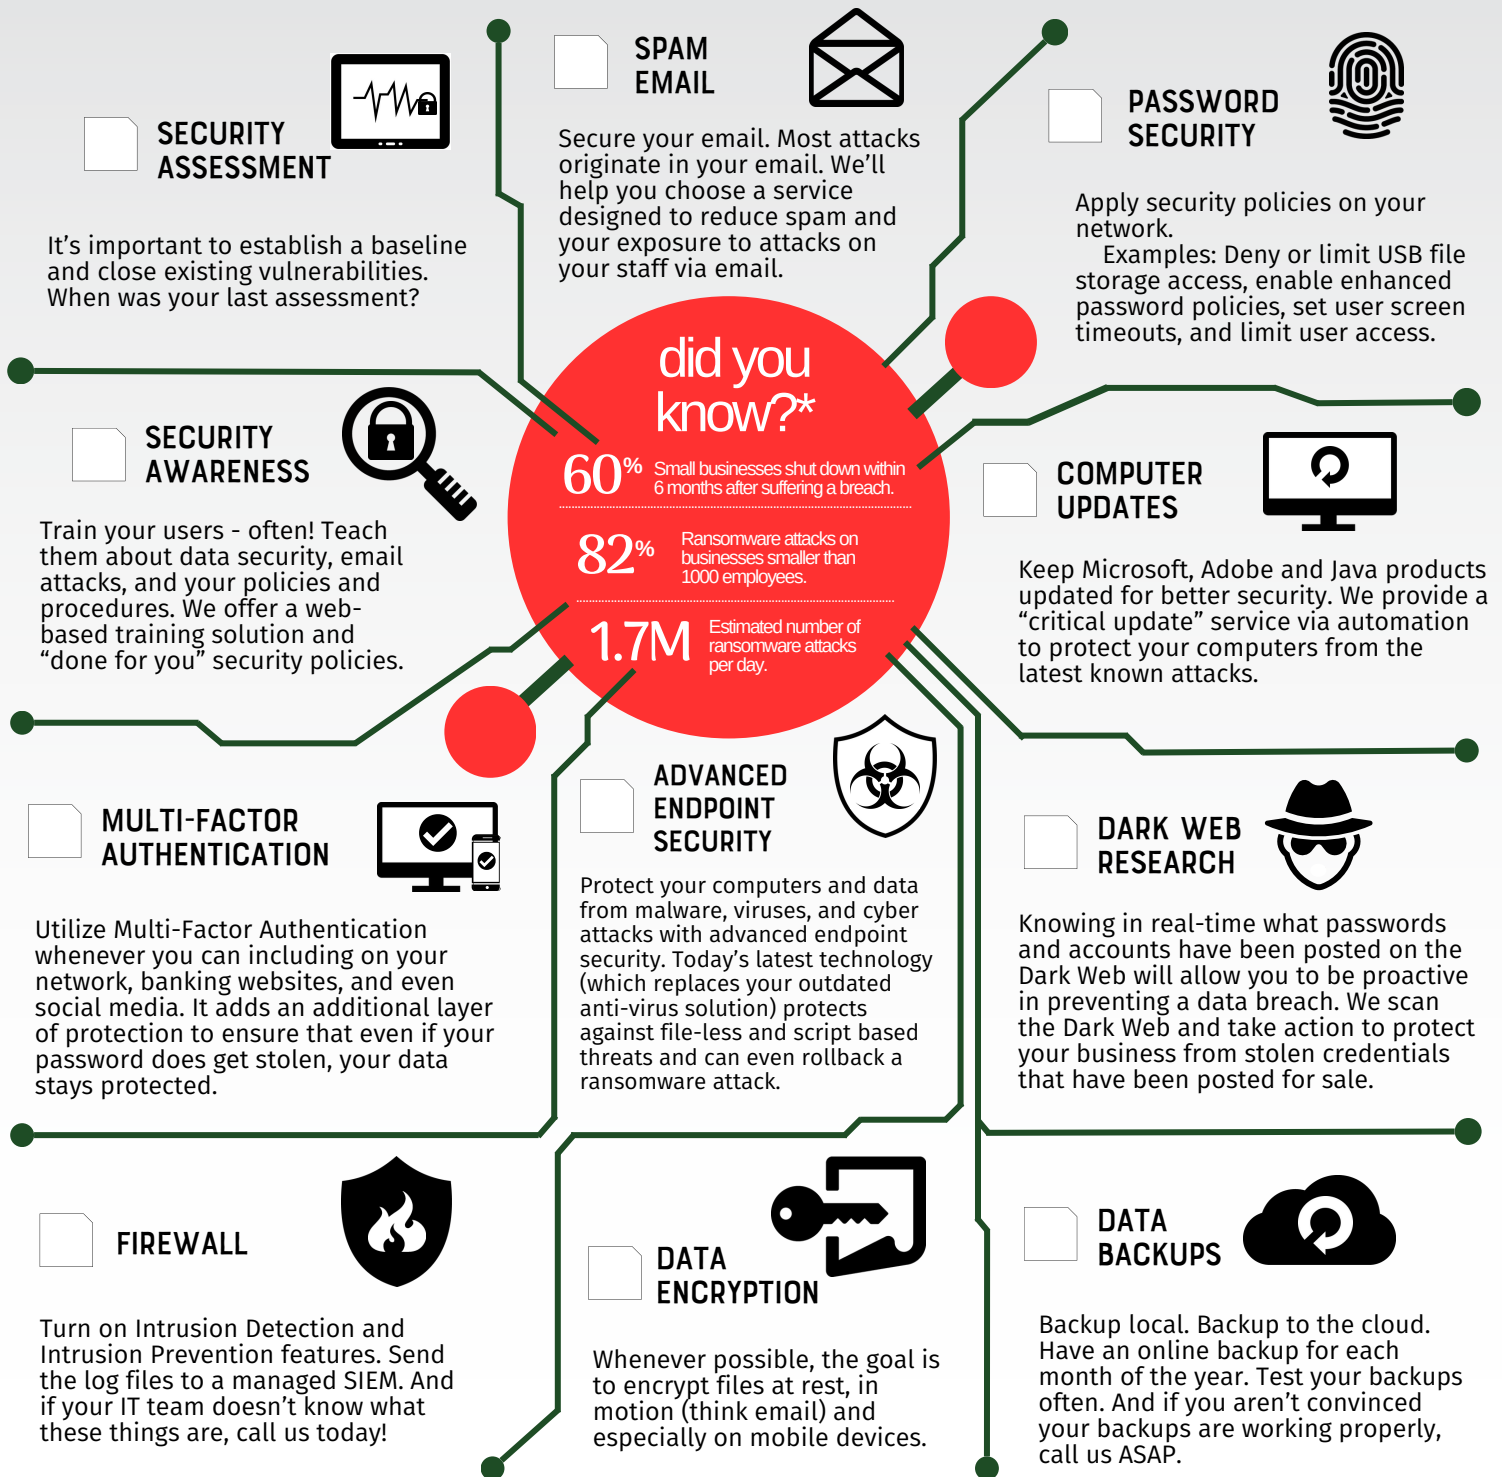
SECURITY ASSESSMENT

It's important to establish a baseline and close existing vulnerabilities. When was your last assessment?

SPAM EMAIL

Secure your email. Most attacks originate in your email. We'll help you choose a service designed to reduce spam and your exposure to attacks on your staff via email.

PASSWORD SECURITY

Apply security policies on your network.
Examples: Deny or limit USB file storage access, enable enhanced password policies, set user screen timeouts, and limit user access.

did you know?*

60% Small businesses shut down within 6 months after suffering a breach.

82% Ransomware attacks on businesses smaller than 1000 employees.

1.7M Estimated number of ransomware attacks per day.

SECURITY AWARENESS

Train your users - often! Teach them about data security, email attacks, and your policies and procedures. We offer a web-based training solution and "done for you" security policies.

COMPUTER UPDATES

Keep Microsoft, Adobe and Java products updated for better security. We provide a "critical update" service via automation to protect your computers from the latest known attacks.

MULTI-FACTOR AUTHENTICATION

Utilize Multi-Factor Authentication whenever you can including on your network, banking websites, and even social media. It adds an additional layer of protection to ensure that even if your password does get stolen, your data stays protected.

ADVANCED ENDPOINT SECURITY

Protect your computers and data from malware, viruses, and cyber attacks with advanced endpoint security. Today's latest technology (which replaces your outdated anti-virus solution) protects against file-less and script based threats and can even rollback a ransomware attack.

DARK WEB RESEARCH

Knowing in real-time what passwords and accounts have been posted on the Dark Web will allow you to be proactive in preventing a data breach. We scan the Dark Web and take action to protect your business from stolen credentials that have been posted for sale.

FIREWALL

Turn on Intrusion Detection and Intrusion Prevention features. Send the log files to a managed SIEM. And if your IT team doesn't know what these things are, call us today!

DATA ENCRYPTION

Whenever possible, the goal is to encrypt files at rest, in motion (think email) and especially on mobile devices.

DATA BACKUPS

Backup local. Backup to the cloud. Have an online backup for each month of the year. Test your backups often. And if you aren't convinced your backups are working properly, call us ASAP.